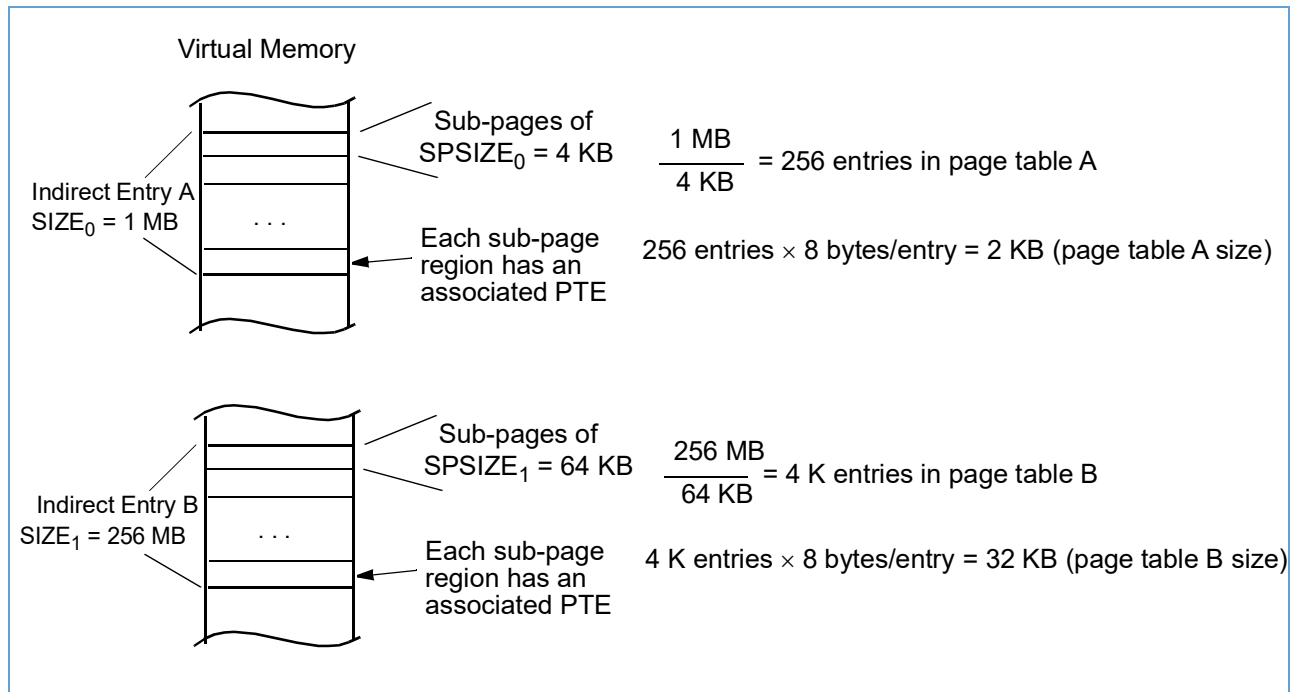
Virtual Memory

Sub-pages of $SPSIZE_0$ = 4 KB

$\frac{1 MB}{4 KB}$ = 256 entries in page table A

Indirect Entry A
$SIZE_0$ = 1 MB

. . .

Each sub-page region has an associated PTE

256 entries $\times$ 8 bytes/entry = 2 KB (page table A size)

Sub-pages of $SPSIZE_1$ = 64 KB

$\frac{256 MB}{64 KB}$ = 4 K entries in page table B

Indirect Entry B
$SIZE_1$ = 256 MB

. . .

Each sub-page region has an associated PTE

4 K entries $\times$ 8 bytes/entry = 32 KB (page table B size)